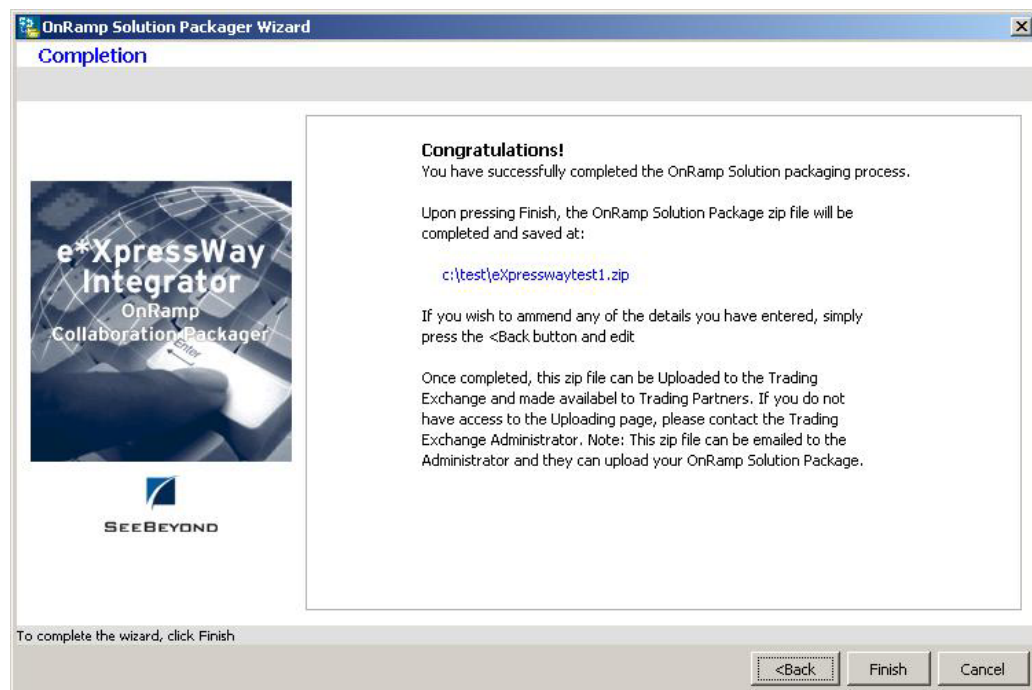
OnRamp Solution Packager Wizard

Completion

e*XpressWay Integrator
OnRamp
Collaboration Packager
Enter

SEEBEYOND

Congratulations!
You have successfully completed the OnRamp Solution packaging process.

Upon pressing Finish, the OnRamp Solution Package zip file will be completed and saved at:

c:\test\eXpresswaytest1.zip

If you wish to ammend any of the details you have entered, simply press the <Back button and edit

Once completed, this zip file can be Uploaded to the Trading Exchange and made availabel to Trading Partners. If you do not have access to the Uploading page, please contact the Trading Exchange Administrator. Note: This zip file can be emailed to the Administrator and they can upload your OnRamp Solution Package.

To complete the wizard, click Finish

<Back   Finish   Cancel